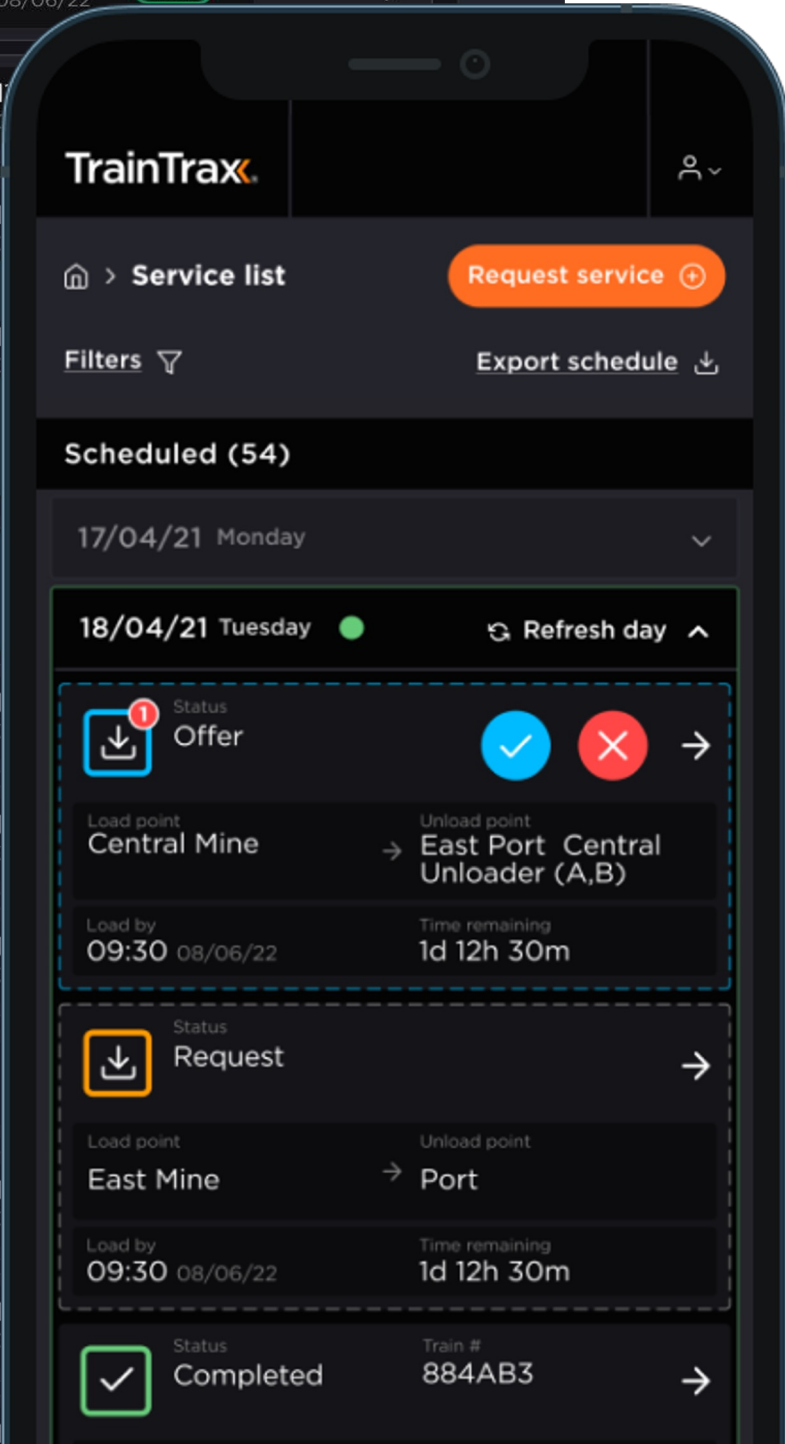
08/06/22

TrainTrax

Service list

Request service

Filters

Export schedule

Scheduled (54)

17/04/21 Monday

18/04/21 Tuesday

Refresh day

1

Status
Offer

Load point
Central Mine

Unload point
East Port Central Unloader (A,B)

Load by
09:30 08/06/22

Time remaining
1d 12h 30m

Status
Request

Load point
East Mine

Unload point
Port

Load by
09:30 08/06/22

Time remaining
1d 12h 30m

Status
Completed

Train #
884AB3